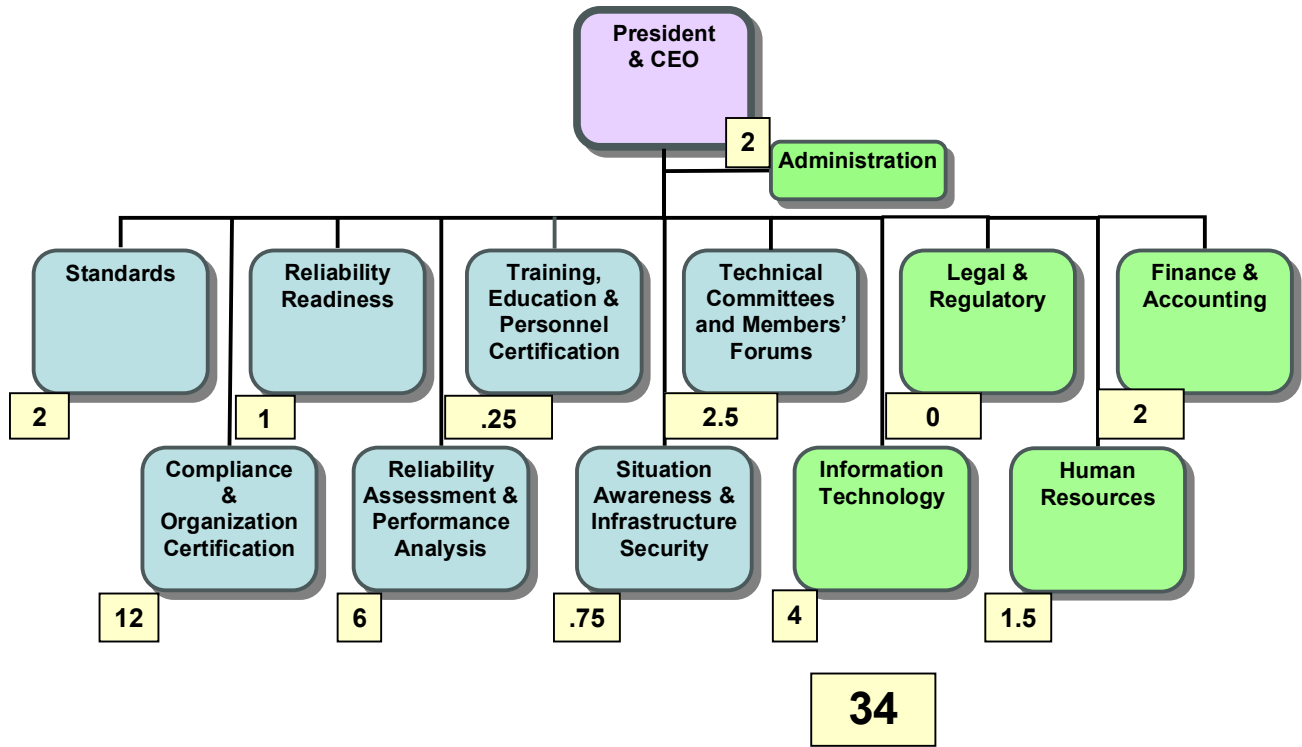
President & CEO

2

Administration

Standards

2

Reliability Readiness

1

Training, Education & Personnel Certification

.25

Technical Committees and Members' Forums

2.5

Legal & Regulatory

0

Finance & Accounting

2

Compliance & Organization Certification

12

Reliability Assessment & Performance Analysis

6

Situation Awareness & Infrastructure Security

.75

Information Technology

4

Human Resources

1.5

34